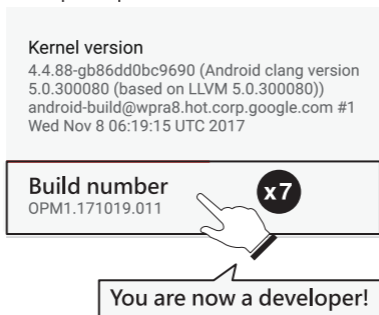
Kernel version
4.4.88-gb86dd0bc9690 (Android clang version 5.0.300080 (based on LLVM 5.0.300080)) android-build@wpra8.hot.corp.google.com #1 Wed Nov 8 06:19:15 UTC 2017

Build number
OPM1.171019.011

x7

You are now a developer!